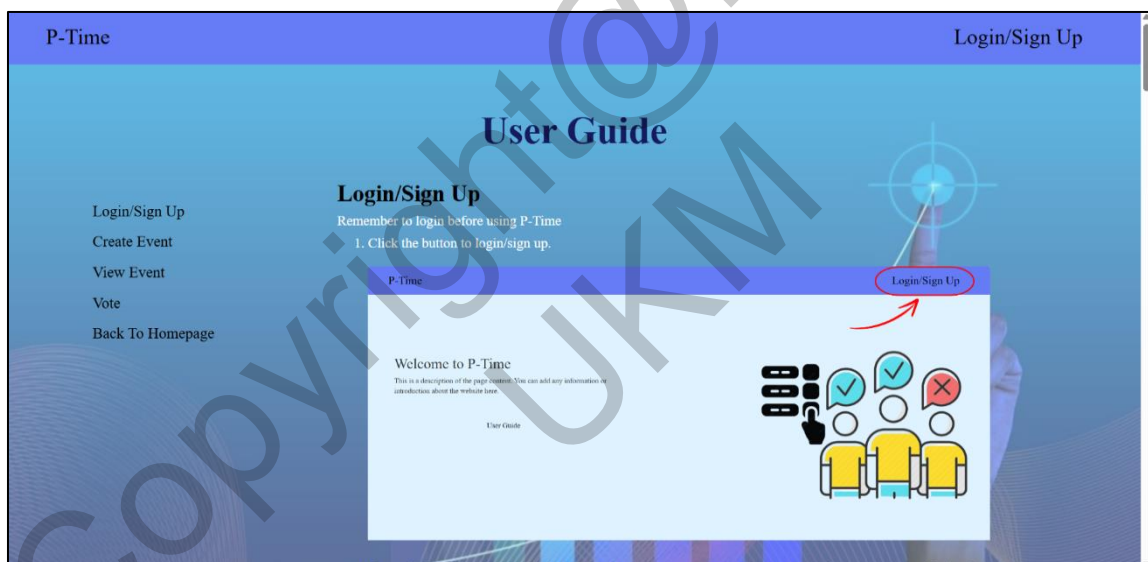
P-Time

Login/Sign Up

User Guide

Login/Sign Up
Create Event
View Event
Vote
Back To Homepage

Login/Sign Up

Remember to login before using P-Time

1. Click the button to login/sign up.

P-Time

Login/Sign Up

Welcome to P-Time

This is a description of the page content. You can add any information or introduction about the website here.

User Guide

Copyright@UKM